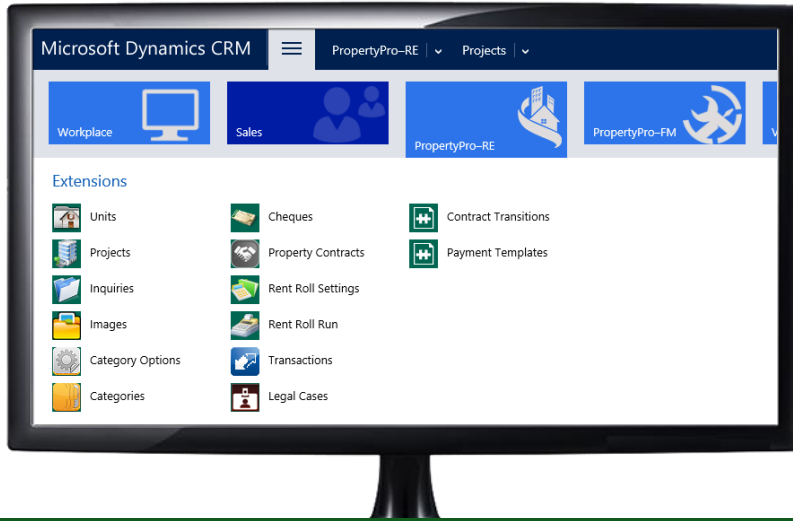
Microsoft Dynamics CRM

PropertyPro–RE | Projects

Workplace

Sales

PropertyPro–RE

PropertyPro–FM

Extensions

Units

Projects

Inquiries

Images

Category Options

Categories

Cheques

Property Contracts

Rent Roll Settings

Rent Roll Run

Transactions

Legal Cases

Contract Transitions

Payment Templates